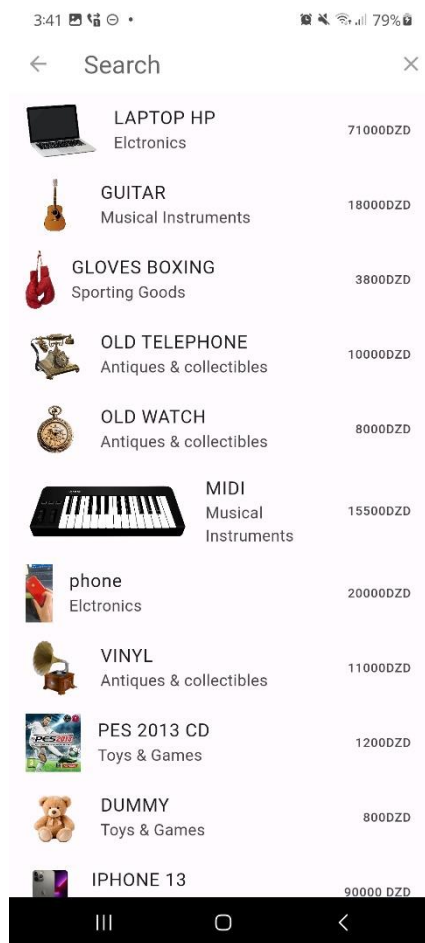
3:41 79%

← Search ×

LAPTOP HP
Elctronics
71000DZD

GUITAR
Musical Instruments
18000DZD

GLOVES BOXING
Sporting Goods
3800DZD

OLD TELEPHONE
Antiques & collectibles
10000DZD

OLD WATCH
Antiques & collectibles
8000DZD

MIDI
Musical Instruments
15500DZD

phone
Elctronics
20000DZD

VINYL
Antiques & collectibles
11000DZD

PES 2013 CD
Toys & Games
1200DZD

DUMMY
Toys & Games
800DZD

IPHONE 13
90000 DZD